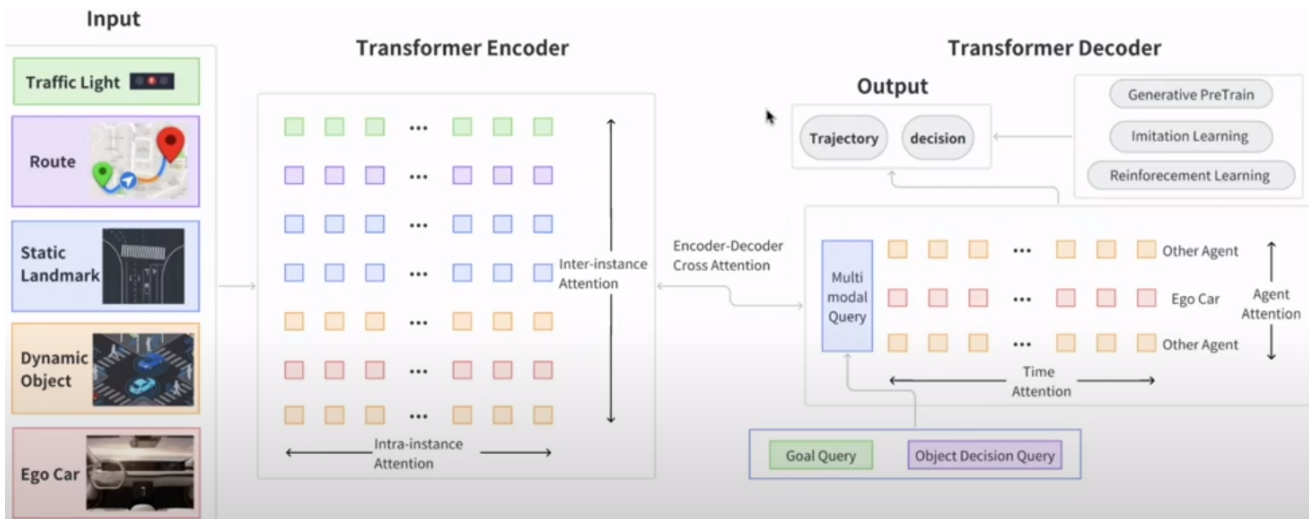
Input

Traffic Light

Route

Static Landmark

Dynamic Object

Ego Car

Transformer Encoder

...

Inter-instance Attention

Intra-instance Attention

Encoder-Decoder Cross Attention

Transformer Decoder

Output

Trajectory

decision

Generative PreTrain

Imitation Learning

Reinforecement Learning

Multi modal Query

Other Agent

Ego Car

Other Agent

Agent Attention

Time Attention

Goal Query

Object Decision Query